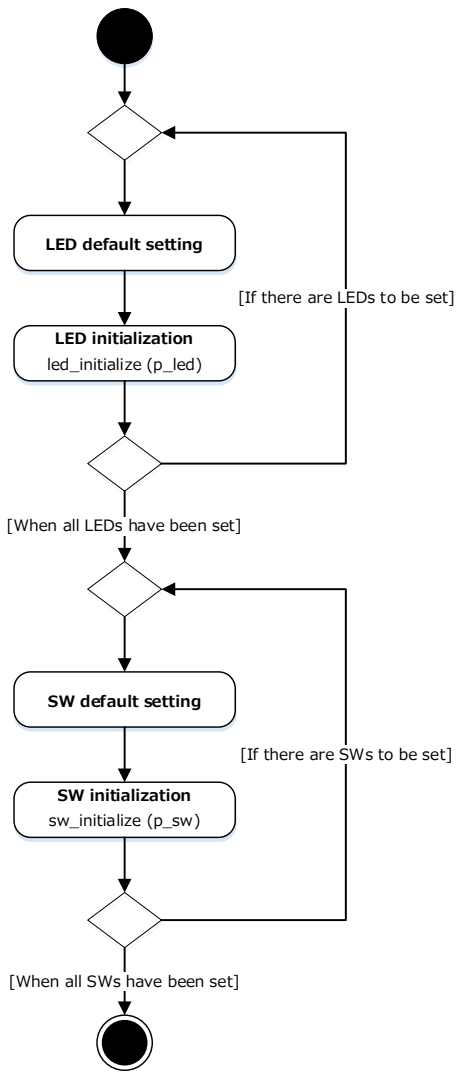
LED default setting

[If there are LEDs to be set]

LED initialization
led_initialize (p_led)

[When all LEDs have been set]

SW default setting

[If there are SWs to be set]

SW initialization
sw_initialize (p_sw)

[When all SWs have been set]